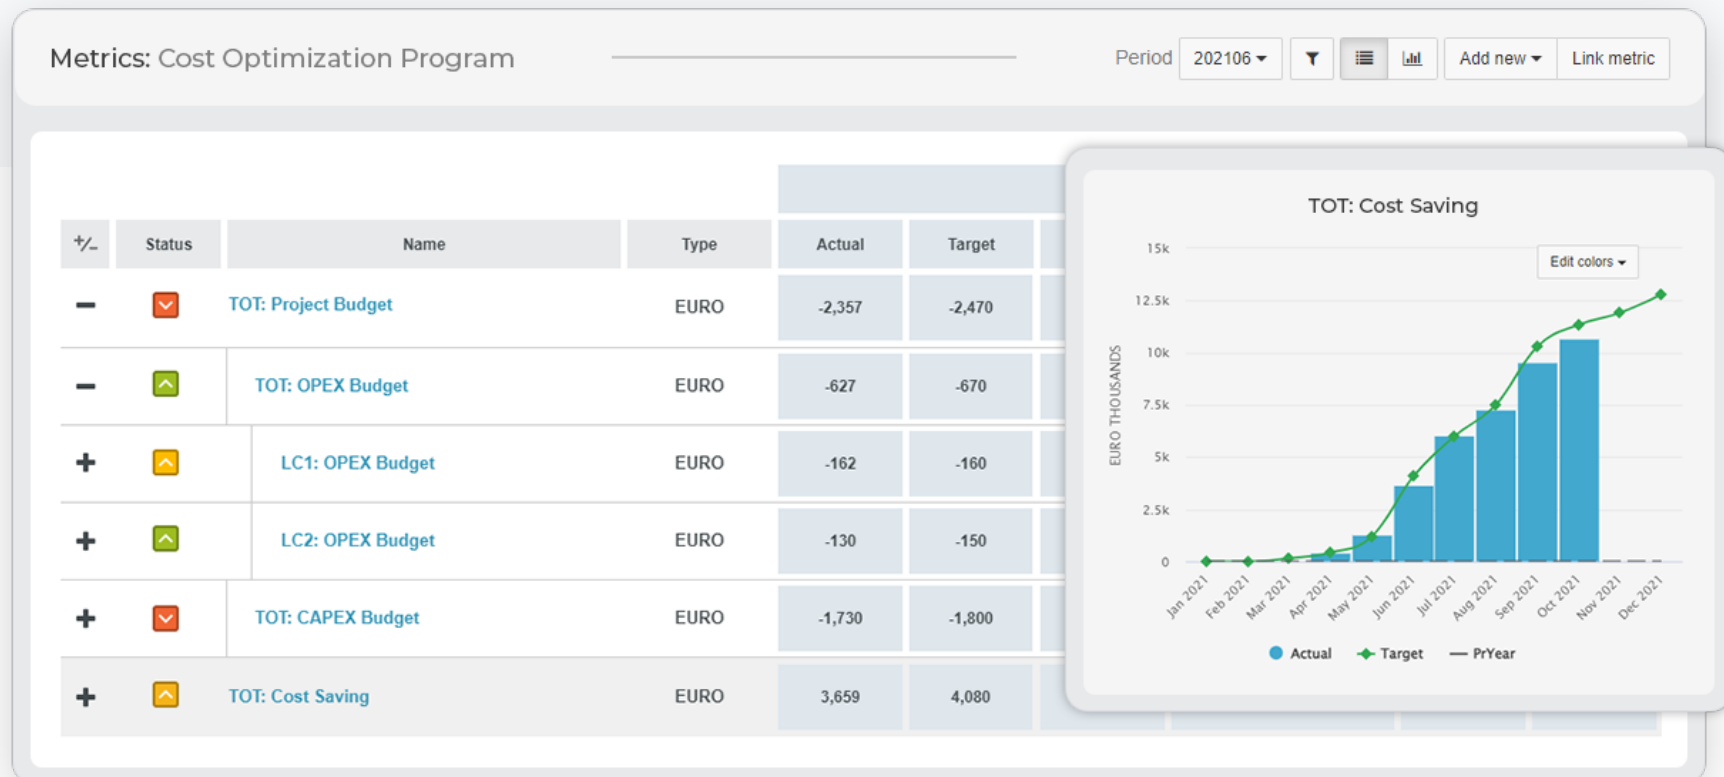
Metrics: Cost Optimization Program

Period 202106 ▾ Add new ▾ Link metric

| +/- | Status | Name | Type | Actual | Target |
|---|---|---|---|---|---|
| − | | TOT: Project Budget | EURO | -2,357 | -2,470 |
| − | | TOT: OPEX Budget | EURO | -627 | -670 |
| + | | LC1: OPEX Budget | EURO | -162 | -160 |
| + | | LC2: OPEX Budget | EURO | -130 | -150 |
| + | | TOT: CAPEX Budget | EURO | -1,730 | -1,800 |
| + | | TOT: Cost Saving | EURO | 3,659 | 4,080 |

TOT: Cost Saving

Edit colors ▾

15k
12.5k
10k
7.5k
5k
2.5k
0

EURO THOUSANDS

Jan 2021 Feb 2021 Mar 2021 Apr 2021 May 2021 Jun 2021 Jul 2021 Aug 2021 Sep 2021 Oct 2021 Nov 2021 Dec 2021

Actual Target PrYear